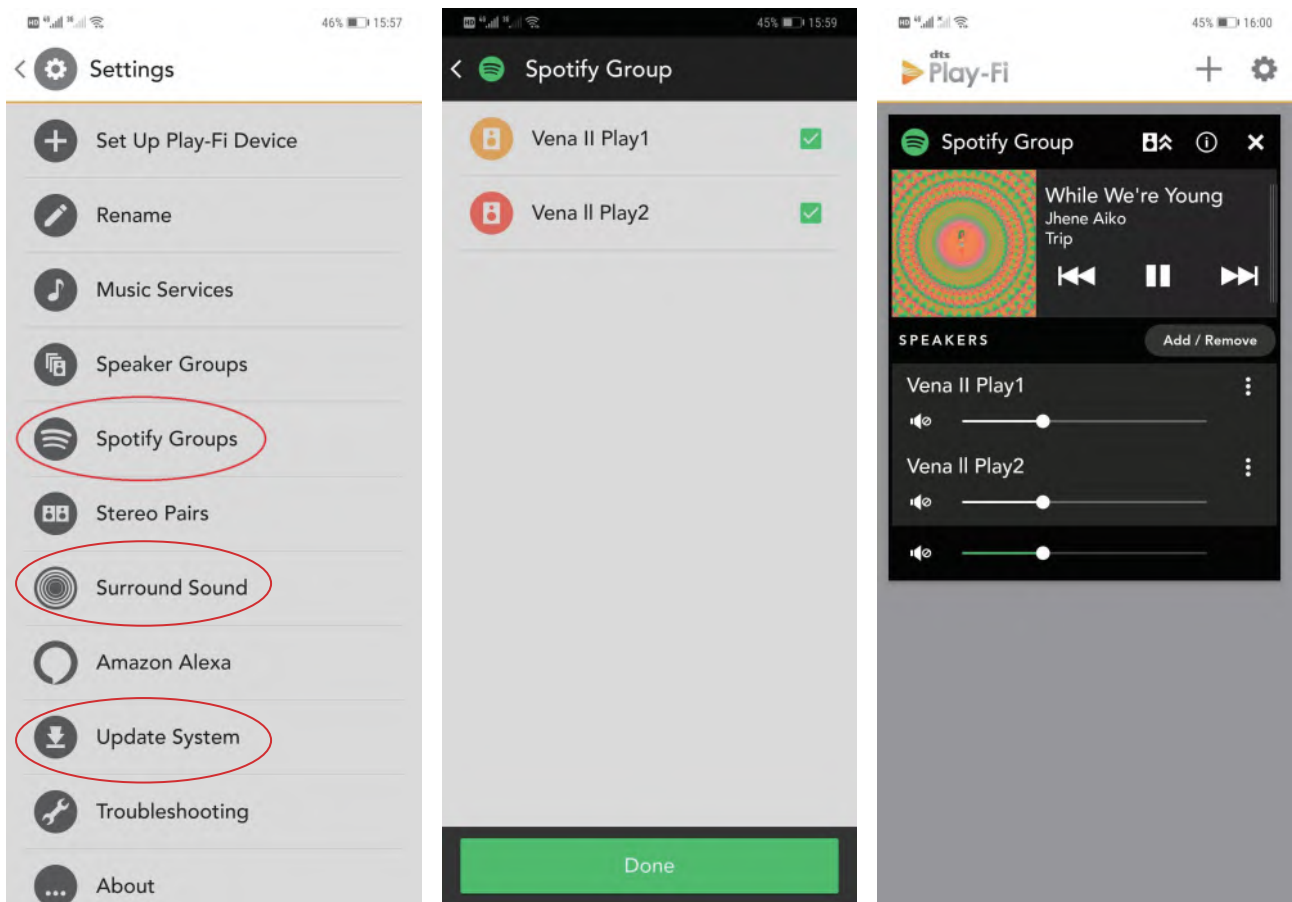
46% 15:57

Settings

Set Up Play-Fi Device

Rename

Music Services

Speaker Groups

Spotify Groups

Stereo Pairs

Surround Sound

Amazon Alexa

Update System

Troubleshooting

About

45% 15:59

Spotify Group

Vena II Play1

Vena ll Play2

Done

45% 16:00

dts Play-Fi

Spotify Group

While We're Young
Jhene Aiko
Trip

SPEAKERS

Add / Remove

Vena II Play1

Vena ll Play2